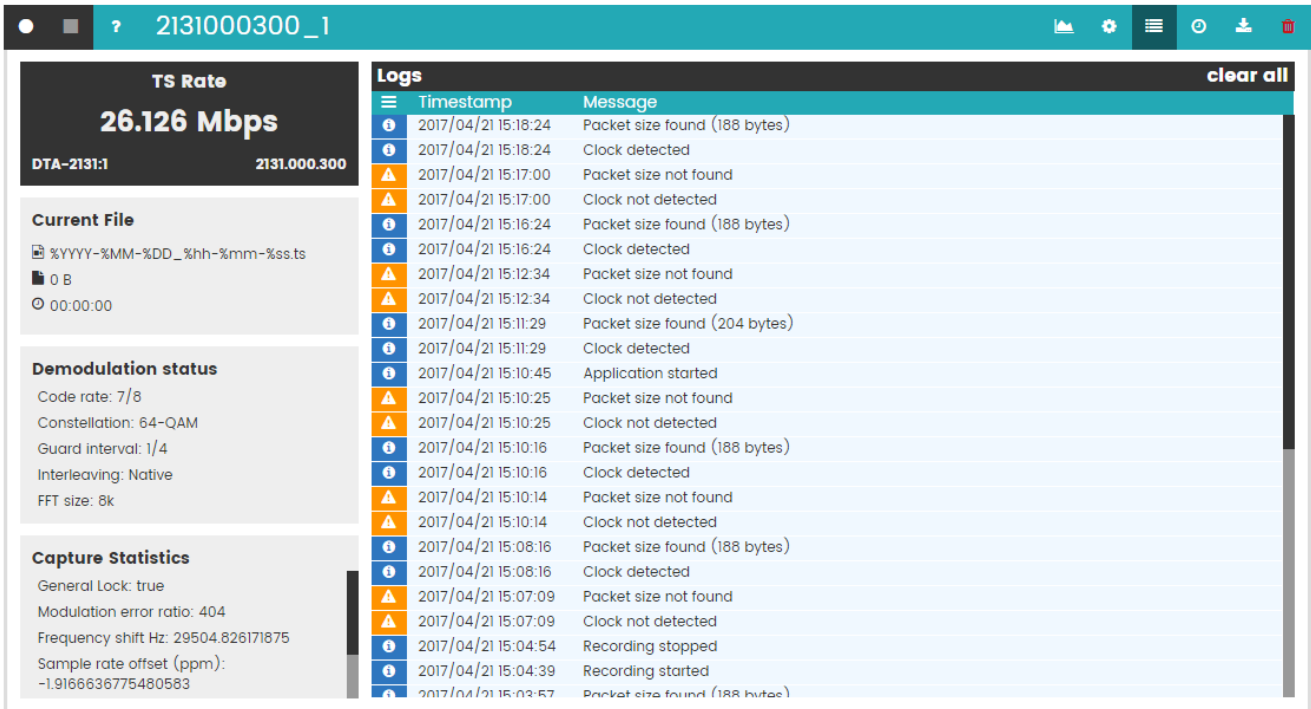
? 2131000300_1

TS Rate
26.126 Mbps
DTA-2131:1 2131.000.300

Current File
%YYYY-%MM-%DD_%hh-%mm-%ss.ts
0 B
00:00:00

Demodulation status
Code rate: 7/8
Constellation: 64-QAM
Guard interval: 1/4
Interleaving: Native
FFT size: 8k

Capture Statistics
General Lock: true
Modulation error ratio: 404
Frequency shift Hz: 29504.826171875
Sample rate offset (ppm): -1.9166636775480583

Logs clear all

| | Timestamp | Message |
|---|---|---|
| | 2017/04/21 15:18:24 | Packet size found (188 bytes) |
| | 2017/04/21 15:18:24 | Clock detected |
| | 2017/04/21 15:17:00 | Packet size not found |
| | 2017/04/21 15:17:00 | Clock not detected |
| | 2017/04/21 15:16:24 | Packet size found (188 bytes) |
| | 2017/04/21 15:16:24 | Clock detected |
| | 2017/04/21 15:12:34 | Packet size not found |
| | 2017/04/21 15:12:34 | Clock not detected |
| | 2017/04/21 15:11:29 | Packet size found (204 bytes) |
| | 2017/04/21 15:11:29 | Clock detected |
| | 2017/04/21 15:10:45 | Application started |
| | 2017/04/21 15:10:25 | Packet size not found |
| | 2017/04/21 15:10:25 | Clock not detected |
| | 2017/04/21 15:10:16 | Packet size found (188 bytes) |
| | 2017/04/21 15:10:16 | Clock detected |
| | 2017/04/21 15:10:14 | Packet size not found |
| | 2017/04/21 15:10:14 | Clock not detected |
| | 2017/04/21 15:08:16 | Packet size found (188 bytes) |
| | 2017/04/21 15:08:16 | Clock detected |
| | 2017/04/21 15:07:09 | Packet size not found |
| | 2017/04/21 15:07:09 | Clock not detected |
| | 2017/04/21 15:04:54 | Recording stopped |
| | 2017/04/21 15:04:39 | Recording started |
| | 2017/04/21 15:03:57 | Packet size found (188 bytes) |